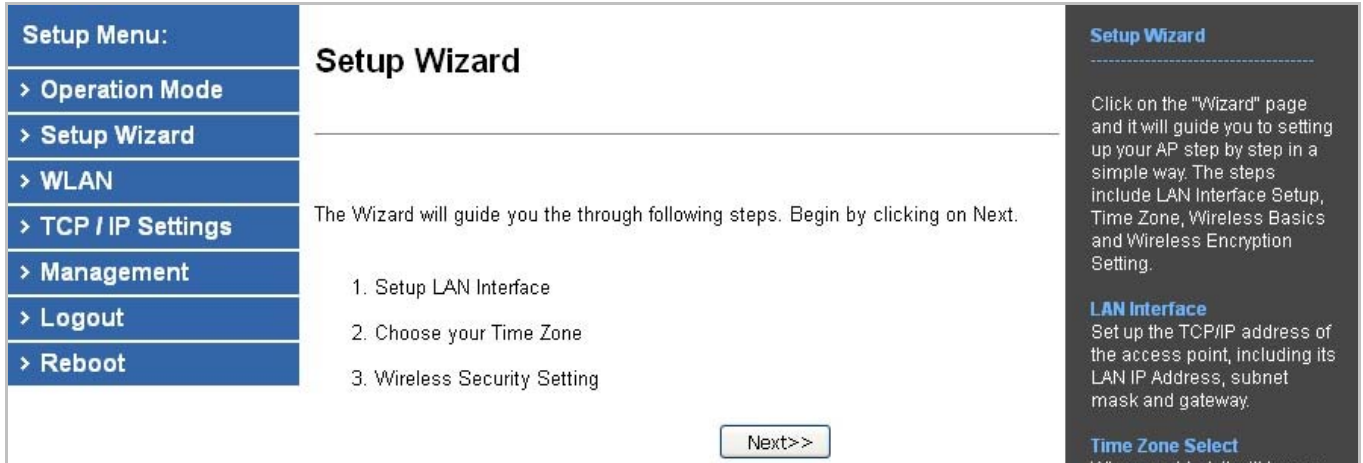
Setup Menu:

> Operation Mode

> Setup Wizard

> WLAN

> TCP / IP Settings

> Management

> Logout

> Reboot

Setup Wizard

The Wizard will guide you the through following steps. Begin by clicking on Next.

1. Setup LAN Interface

2. Choose your Time Zone

3. Wireless Security Setting

Next>>

Setup Wizard

Click on the "Wizard" page and it will guide you to setting up your AP step by step in a simple way. The steps include LAN Interface Setup, Time Zone, Wireless Basics and Wireless Encryption Setting.

LAN Interface
Set up the TCP/IP address of the access point, including its LAN IP Address, subnet mask and gateway.

Time Zone Select
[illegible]